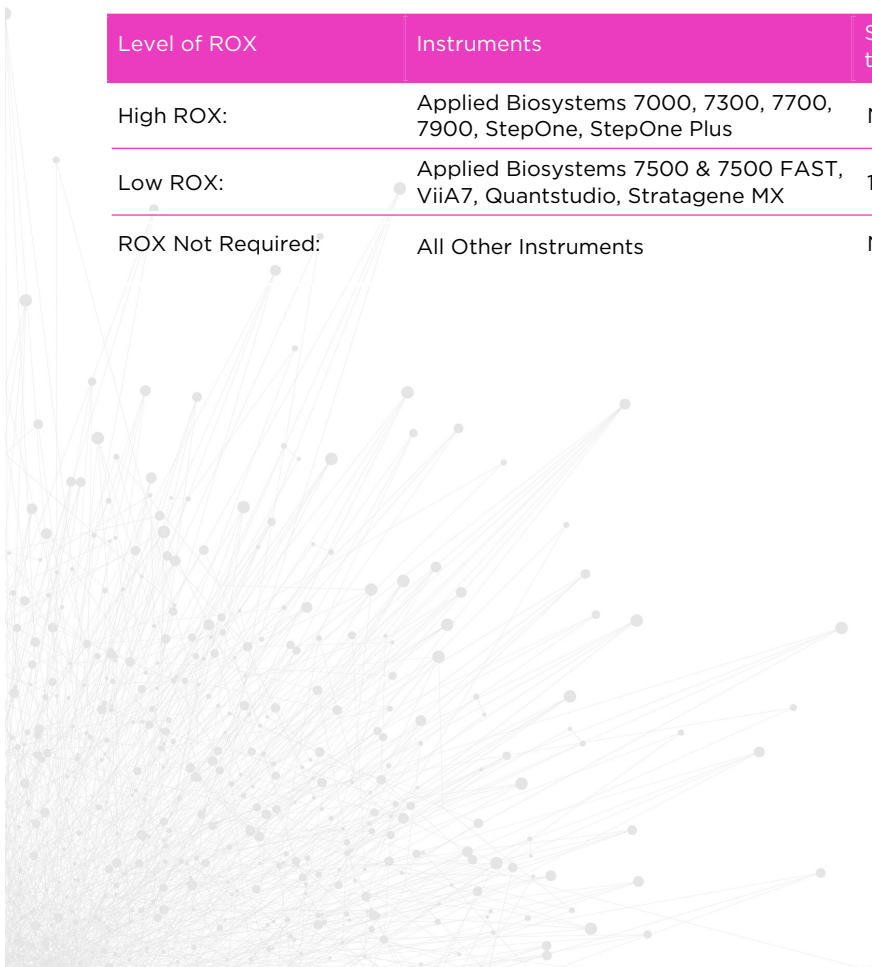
| Level of ROX | Instruments | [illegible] |
|---|---|---|
| High ROX: | Applied Biosystems 7000, 7300, 7700, 7900, StepOne, StepOne Plus | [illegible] |
| Low ROX: | Applied Biosystems 7500 & 7500 FAST, ViiA7, Quantstudio, Stratagene MX | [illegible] |
| ROX Not Required: | All Other Instruments | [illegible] |